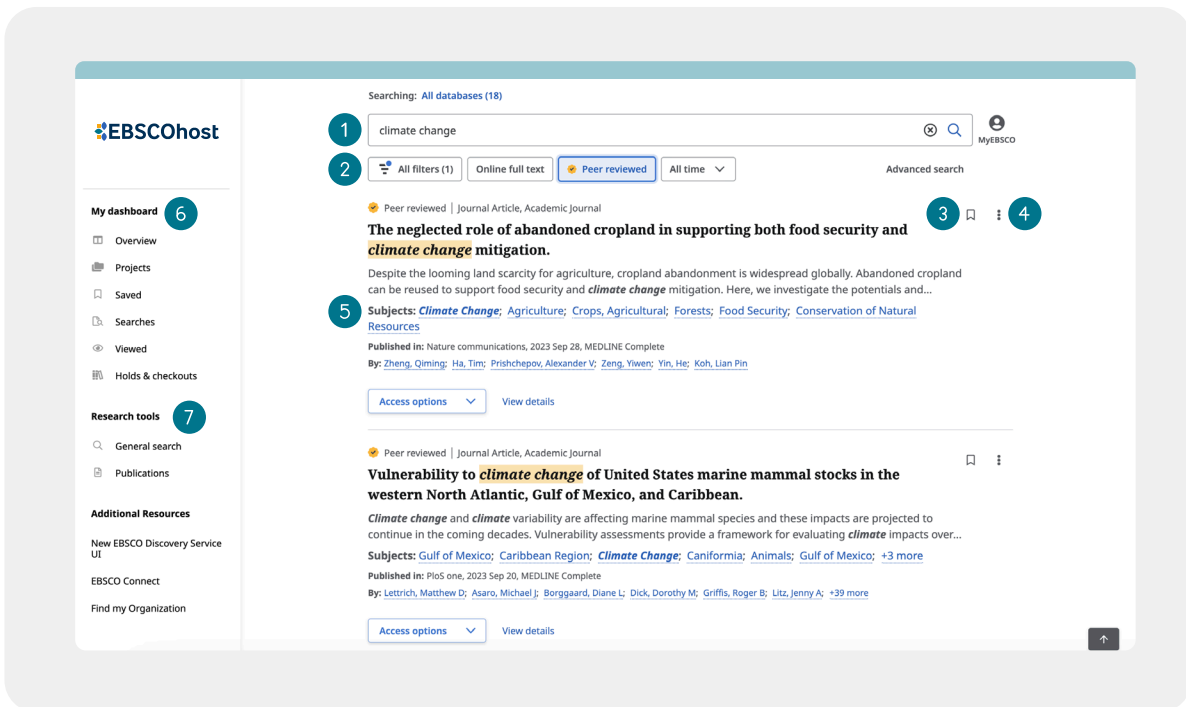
EBSCOhost

My dashboard 6

Overview

Projects

Saved

Searches

Viewed

Holds & checkouts

Research tools 7

General search

Publications

Additional Resources

New EBSCO Discovery Service UI

EBSCO Connect

Find my Organization

Searching: All databases (18)

1 climate change

MyEBSCO

2 All filters (1) Online full text Peer reviewed All time

Advanced search

Peer reviewed | Journal Article, Academic Journal

3 4

The neglected role of abandoned cropland in supporting both food security and climate change mitigation.

Despite the looming land scarcity for agriculture, cropland abandonment is widespread globally. Abandoned cropland can be reused to support food security and climate change mitigation. Here, we investigate the potentials and...

5 Subjects: Climate Change; Agriculture; Crops, Agricultural; Forests; Food Security; Conservation of Natural Resources

Published in: Nature communications, 2023 Sep 28, MEDLINE Complete

By: Zheng, Qiming; Ha, Tim; Prishchepov, Alexander V; Zeng, Yiwen; Yin, He; Koh, Lian Pin

Access options View details

Peer reviewed | Journal Article, Academic Journal

Vulnerability to climate change of United States marine mammal stocks in the western North Atlantic, Gulf of Mexico, and Caribbean.

Climate change and climate variability are affecting marine mammal species and these impacts are projected to continue in the coming decades. Vulnerability assessments provide a framework for evaluating climate impacts over...

Subjects: Gulf of Mexico; Caribbean Region; Climate Change; Caniformia; Animals; Gulf of Mexico; +3 more

Published in: PloS one, 2023 Sep 20, MEDLINE Complete

By: Lettrich, Matthew D; Asaro, Michael J; Borggaard, Diane L; Dick, Dorothy M; Griffis, Roger B; Litz, Jenny A; +39 more

Access options View details